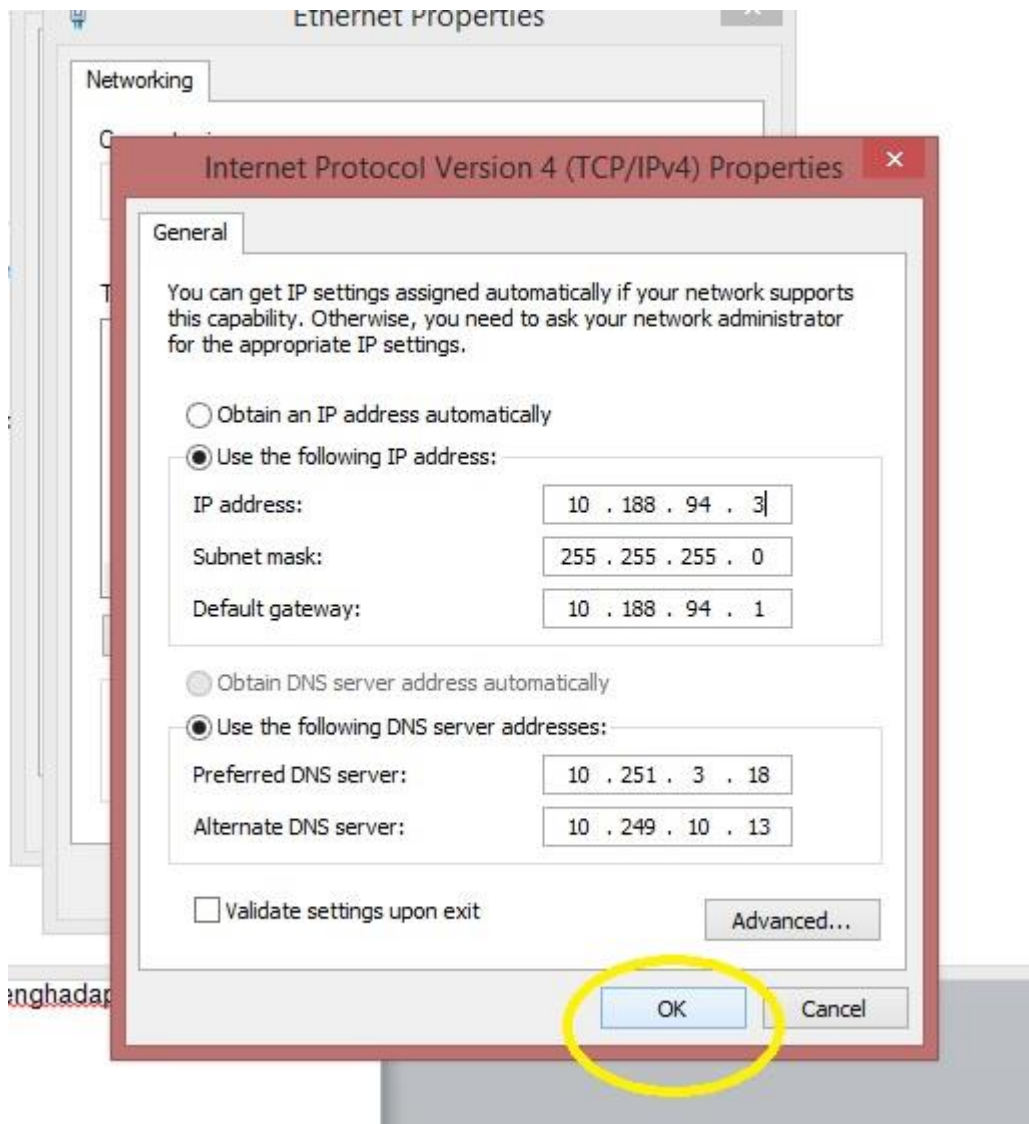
Ethernet Properties

Networking

Internet Protocol Version 4 (TCP/IPv4) Properties

General

You can get IP settings assigned automatically if your network supports this capability. Otherwise, you need to ask your network administrator for the appropriate IP settings.

Obtain an IP address automatically

Use the following IP address:

IP address: 10 . 188 . 94 . 3

Subnet mask: 255 . 255 . 255 . 0

Default gateway: 10 . 188 . 94 . 1

Obtain DNS server address automatically

Use the following DNS server addresses:

Preferred DNS server: 10 . 251 . 3 . 18

Alternate DNS server: 10 . 249 . 10 . 13

Validate settings upon exit

Advanced...

OK

Cancel

enghadap